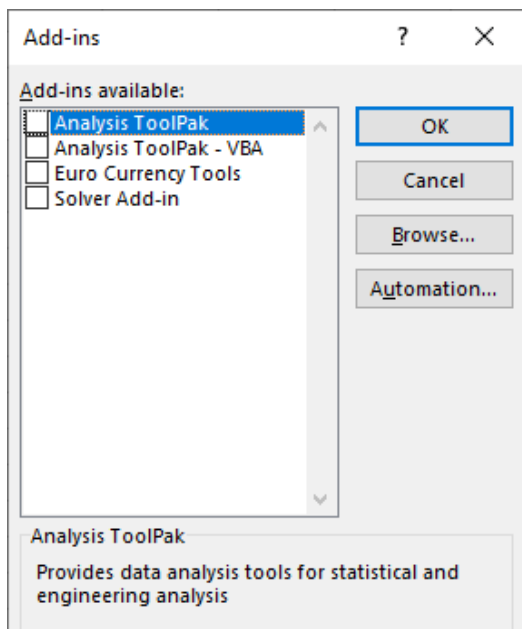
Add-ins ? ×

Add-ins available:

Analysis ToolPak
Analysis ToolPak - VBA
Euro Currency Tools
Solver Add-in

OK

Cancel

Browse...

Automation...

Analysis ToolPak

Provides data analysis tools for statistical and engineering analysis